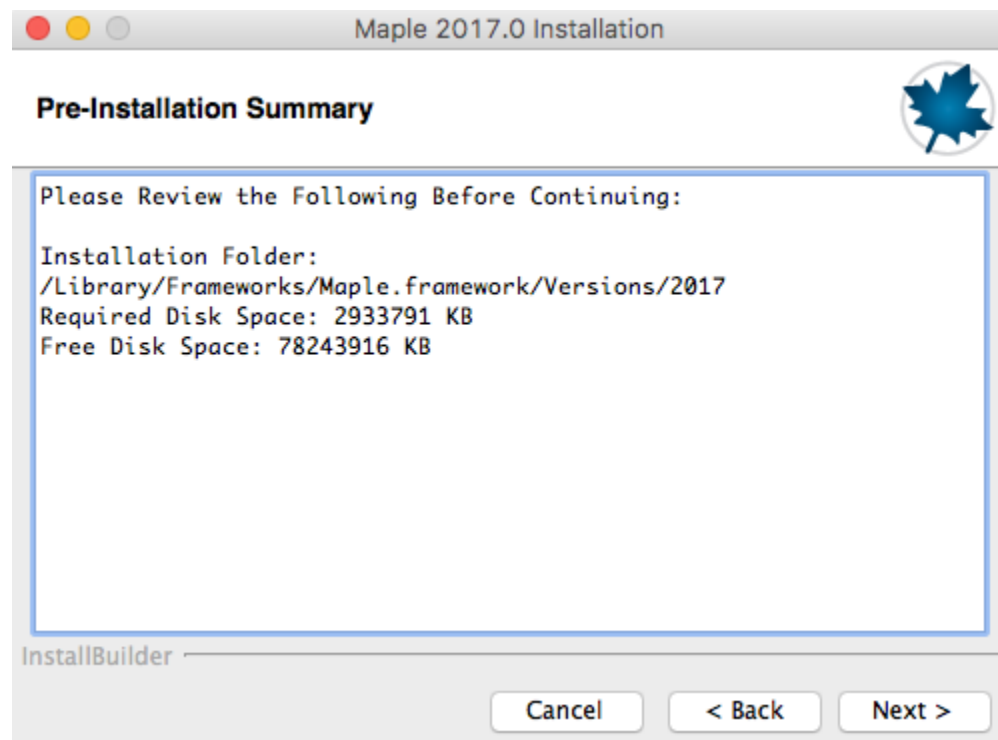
Maple 2017.0 Installation

Pre-Installation Summary

Please Review the Following Before Continuing:

Installation Folder:
/Library/Frameworks/Maple.framework/Versions/2017
Required Disk Space: 2933791 KB
Free Disk Space: 78243916 KB

InstallBuilder

Cancel
< Back
Next >